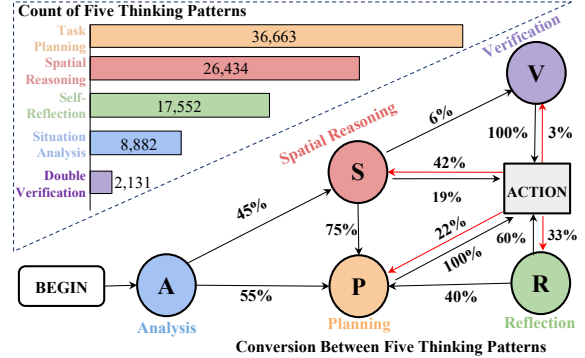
Count of Five Thinking Patterns

Task Planning 36,663
Spatial Reasoning 26,434
Self-Reflection 17,552
Situation Analysis 8,882
Double Verification 2,131

Verification
V
Spatial Reasoning
S
6%
100%
3%
42%
ACTION
19%
45%
75%
22%
60%
33%
100%
BEGIN
A
55%
P
40%
R
Analysis
Planning
Reflection

Conversion Between Five Thinking Patterns